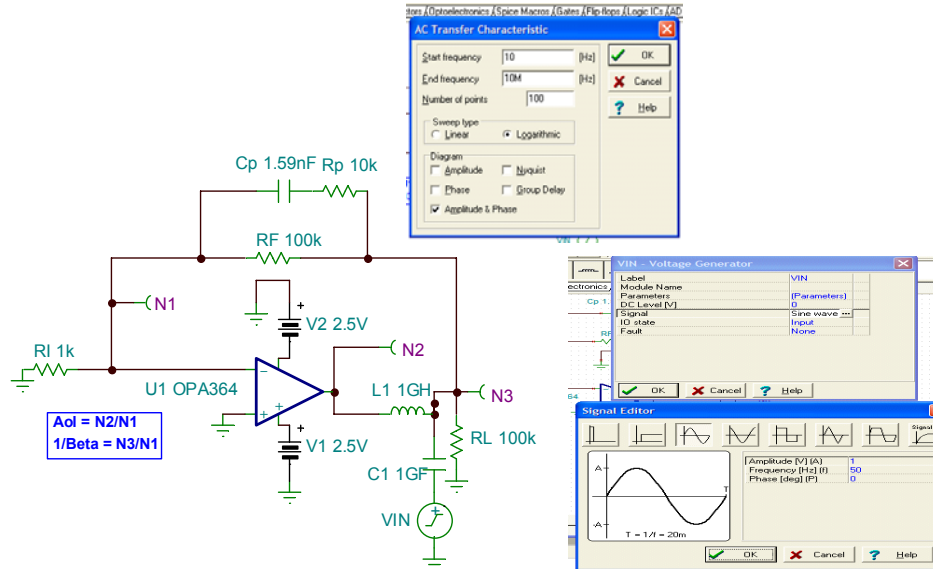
tors / Optoelectronics / Spice Macros / Gates / Flip flops / Logic ICs / AD

AC Transfer Characteristic

Start frequency 10 [Hz]
End frequency 10M [Hz]
Number of points 100

OK
Cancel
Help

Sweep type
Linear
Logarithmic

Diagram
Amplitude
Nyquist
Phase
Group Delay
Amplitude & Phase

Cp 1.59nF Rp 10k

RF 100k

N1

V2 2.5V

N2

RI 1k

U1 OPA364

L1 1GH

N3

Aol = N2/N1
1/Beta = N3/N1

V1 2.5V

RL 100k

C1 1GF

VIN

VIN - Voltage Generator

| Label | VIN |
|---|---|
| Module Name | |
| Parameters | [Parameters] |
| DC Level [V] | 0 |
| Signal | Sine wave |
| IO state | Input |
| Fault | None |

OK
Cancel
Help

Signal Editor

Signal

A
-A
T
T = 1/f = 20m

| Amplitude [V] (A) | 1 |
|---|---|
| Frequency [Hz] (f) | 50 |
| Phase [deg] (P) | 0 |

OK
Cancel
Help